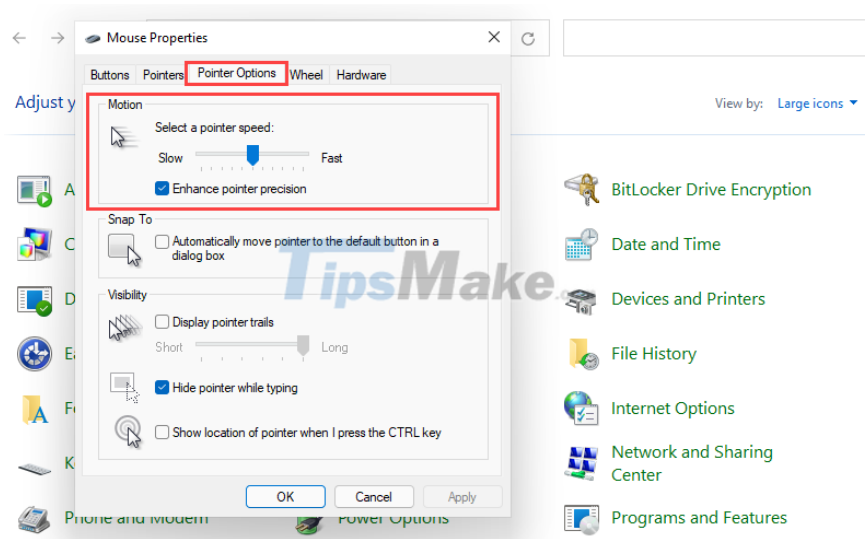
Mouse Properties

Buttons Pointers Pointer Options Wheel Hardware

Motion

Select a pointer speed:

Slow Fast

Enhance pointer precision

Snap To

Automatically move pointer to the default button in a dialog box

Visibility

Display pointer trails

Short Long

Hide pointer while typing

Show location of pointer when I press the CTRL key

OK Cancel Apply

Adjust y

View by: Large icons

A

C

D

E

Fo

K

Phone and Modem

Power Options

BitLocker Drive Encryption

Date and Time

Devices and Printers

File History

Internet Options

Network and Sharing Center

Programs and Features

TipsMake.com